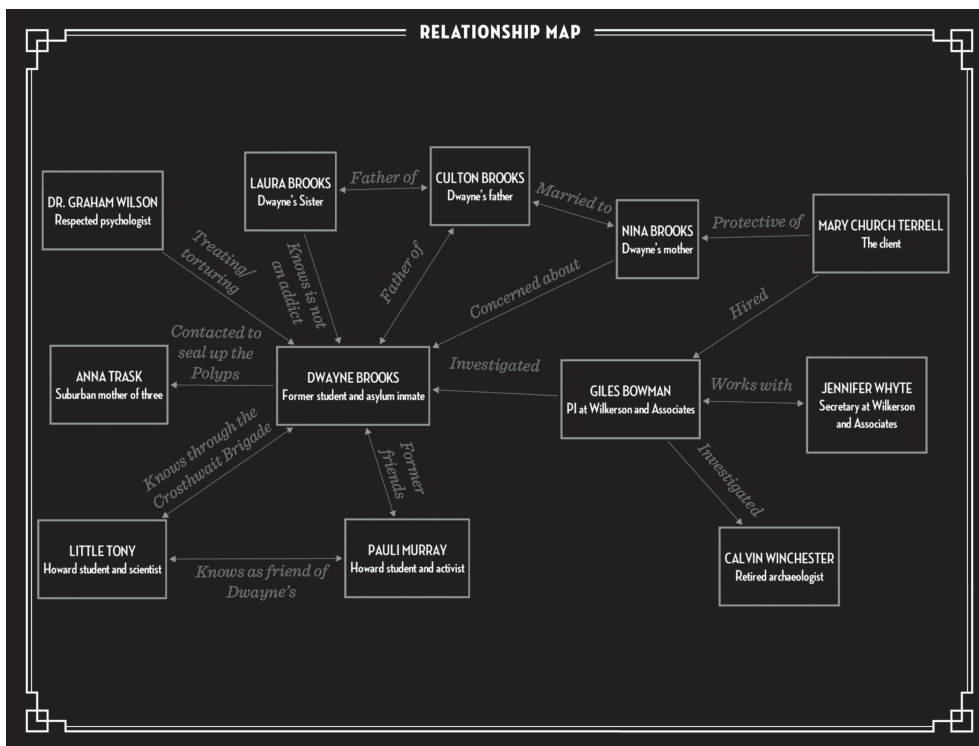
RELATIONSHIP MAP

DR. GRAHAM WILSON
Respected psychologist

LAURA BROOKS
Dwayne's Sister

Father of

CULTON BROOKS
Dwayne's father

Married to

NINA BROOKS
Dwayne's mother

Protective of

MARY CHURCH TERRELL
The client

Treating/ torturing

Knows is not an addict

Father of

Concerned about

Hired

Contacted to seal up the Polyps

ANNA TRASK
Suburban mother of three

DWAYNE BROOKS
Former student and asylum inmate

Investigated

GILES BOWMAN
PI at Wilkerson and Associates

Works with

JENNIFER WHYTE
Secretary at Wilkerson and Associates

Knows through the Crosthwait Brigade

Former friends

Investigated

LITTLE TONY
Howard student and scientist

Knows as friend of Dwayne's

PAULI MURRAY
Howard student and activist

CALVIN WINCHESTER
Retired archaeologist